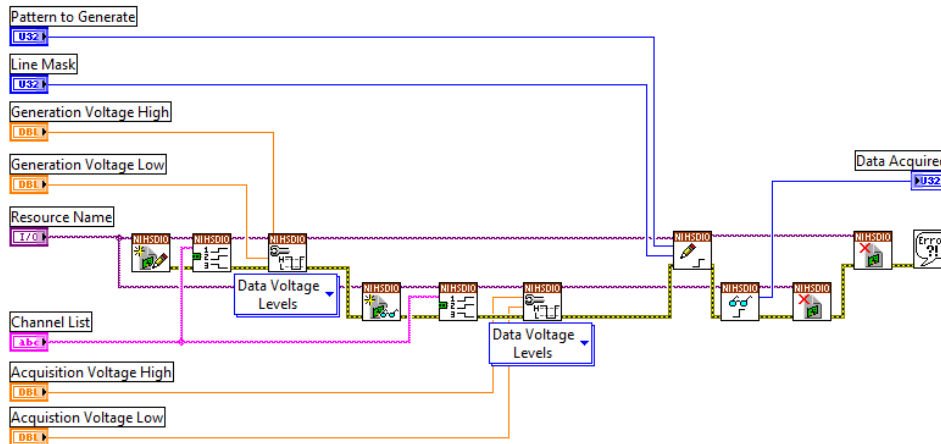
Pattern to Generate
U32
Line Mask
U32
Generation Voltage High
DBL
Generation Voltage Low
DBL
Resource Name
I/O
Channel List
abc
Acquisition Voltage High
DBL
Acquistion Voltage Low
DBL
NIHSDIO
NIHSDIO
NIHSDIO
Data Voltage Levels
NIHSDIO
NIHSDIO
NIHSDIO
Data Voltage Levels
NIHSDIO
NIHSDIO
NIHSDIO
NIHSDIO
Data Acquired
U32
Error